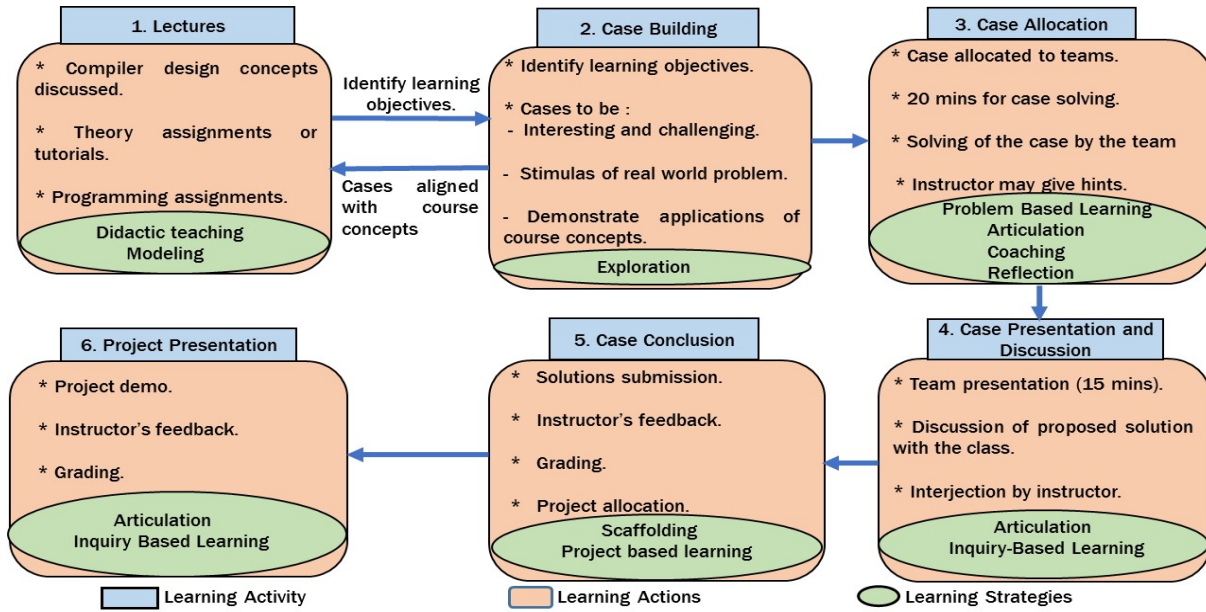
1. Lectures

* Compiler design concepts discussed.

* Theory assignments or tutorials.

* Programming assignments.

Didactic teaching
Modeling

Identify learning objectives.

Cases aligned with course concepts

2. Case Building

* Identify learning objectives.

* Cases to be :
- Interesting and challenging.

- Stimulas of real world problem.

- Demonstrate applications of course concepts.

Exploration

3. Case Allocation

* Case allocated to teams.

* 20 mins for case solving.

* Solving of the case by the team

* Instructor may give hints.

Problem Based Learning
Articulation
Coaching
Reflection

6. Project Presentation

* Project demo.

* Instructor's feedback.

* Grading.

Articulation
Inquiry Based Learning

5. Case Conclusion

* Solutions submission.

* Instructor's feedback.

* Grading.

* Project allocation.

Scaffolding
Project based learning

4. Case Presentation and Discussion

* Team presentation (15 mins).

* Discussion of proposed solution with the class.

* Interjection by instructor.

Articulation
Inquiry-Based Learning

Learning Activity
Learning Actions
Learning Strategies